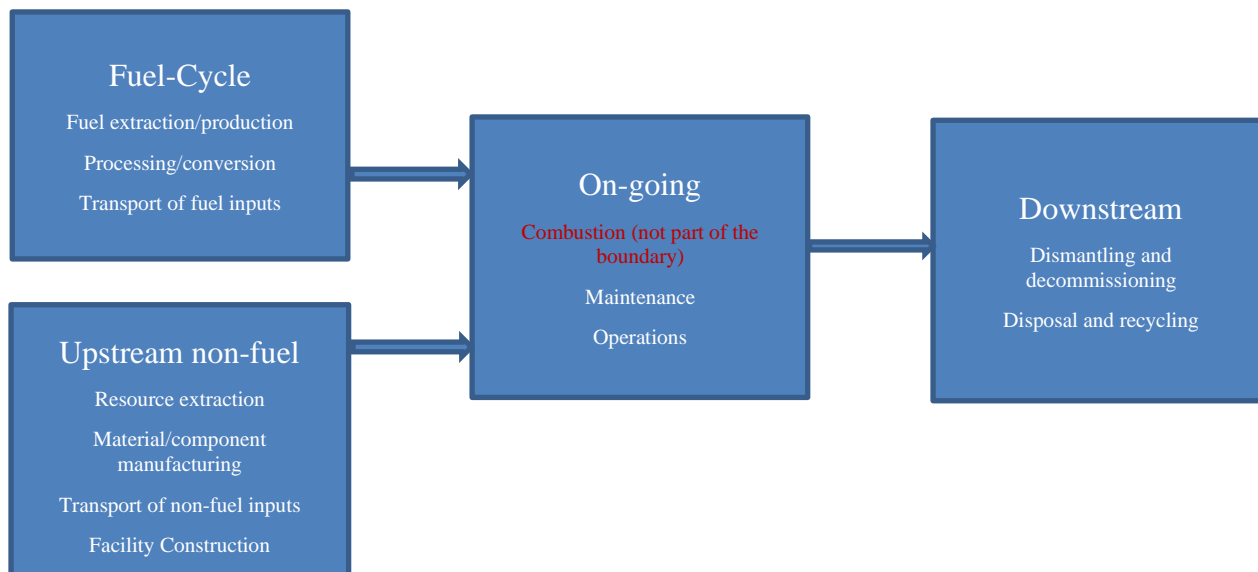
Fuel-Cycle

Fuel extraction/production

Processing/conversion

Transport of fuel inputs

Upstream non-fuel

Resource extraction

Material/component manufacturing

Transport of non-fuel inputs

Facility Construction

On-going

Combustion (not part of the boundary)

Maintenance

Operations

Downstream

Dismantling and decommissioning

Disposal and recycling